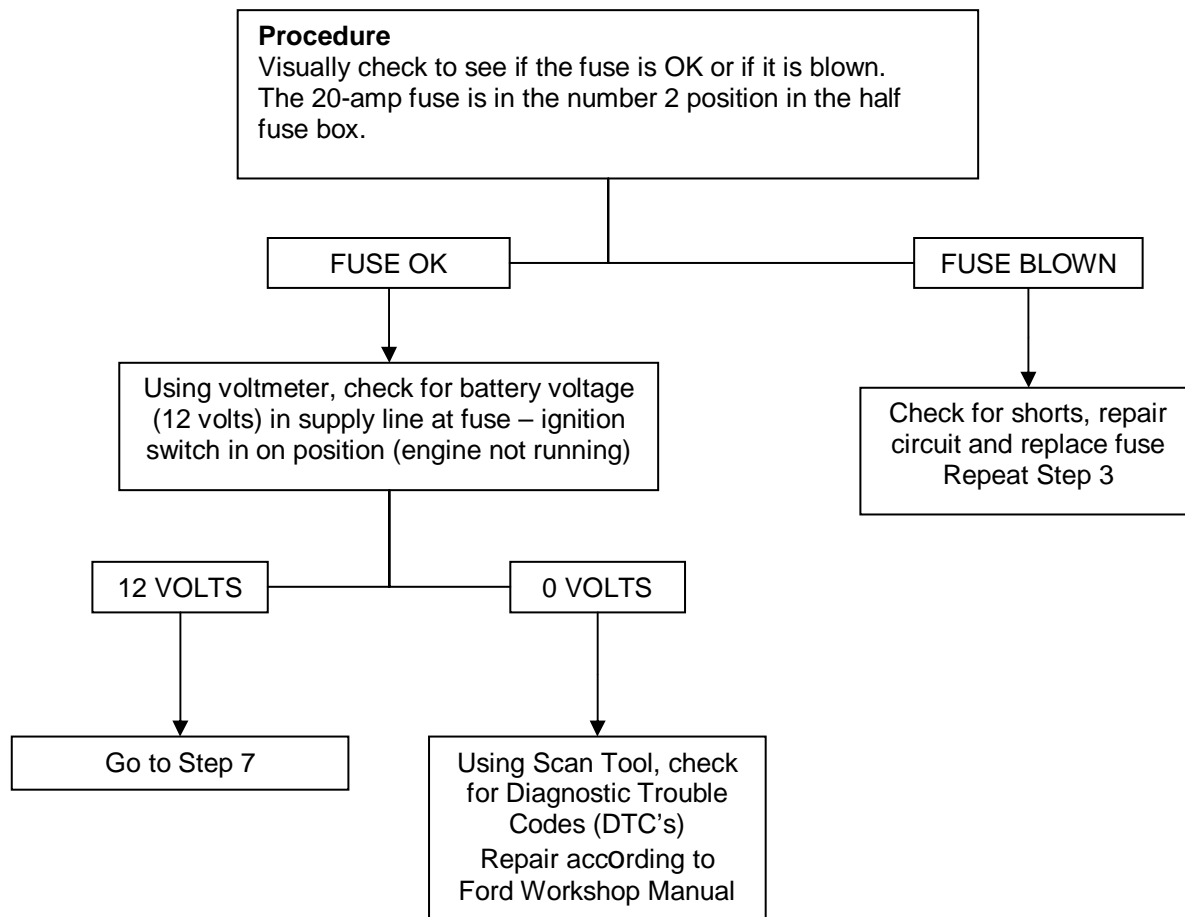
**Procedure**
Visually check to see if the fuse is OK or if it is blown. The 20-amp fuse is in the number 2 position in the half fuse box.

FUSE OK

FUSE BLOWN

Using voltmeter, check for battery voltage (12 volts) in supply line at fuse – ignition switch in on position (engine not running)

Check for shorts, repair circuit and replace fuse
Repeat Step 3

12 VOLTS

0 VOLTS

Go to Step 7

Using Scan Tool, check for Diagnostic Trouble Codes (DTC's)
Repair according to Ford Workshop Manual